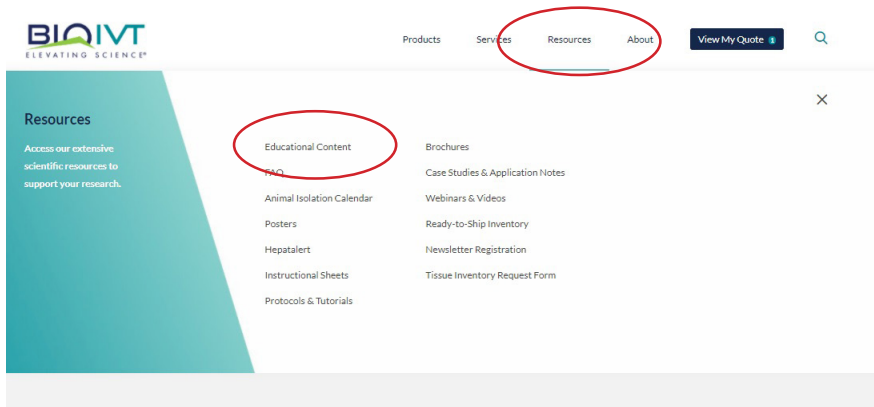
BIOIVT
ELEVATING SCIENCE®

Products Services Resources About View My Quote 1

Resources

Access our extensive scientific resources to support your research.

Educational Content
FAQ
Animal Isolation Calendar
Posters
Hepatalert
Instructional Sheets
Protocols & Tutorials

Brochures
Case Studies & Application Notes
Webinars & Videos
Ready-to-Ship Inventory
Newsletter Registration
Tissue Inventory Request Form